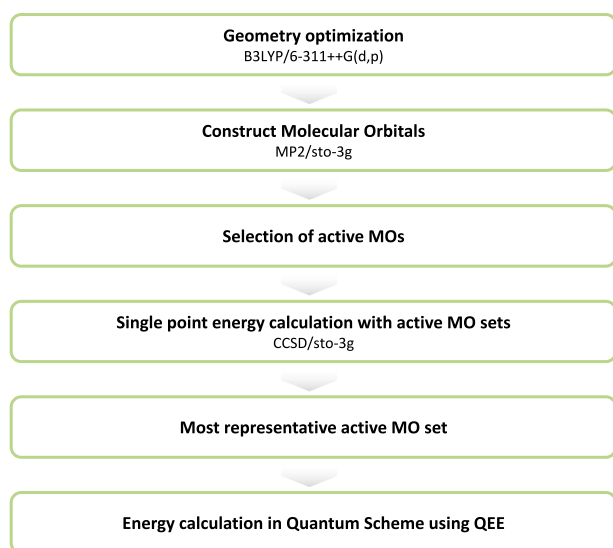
Geometry optimization
B3LYP/6-311++G(d,p)

Construct Molecular Orbitals
MP2/sto-3g

Selection of active MOs

Single point energy calculation with active MO sets
CCSD/sto-3g

Most representative active MO set

Energy calculation in Quantum Scheme using QEE